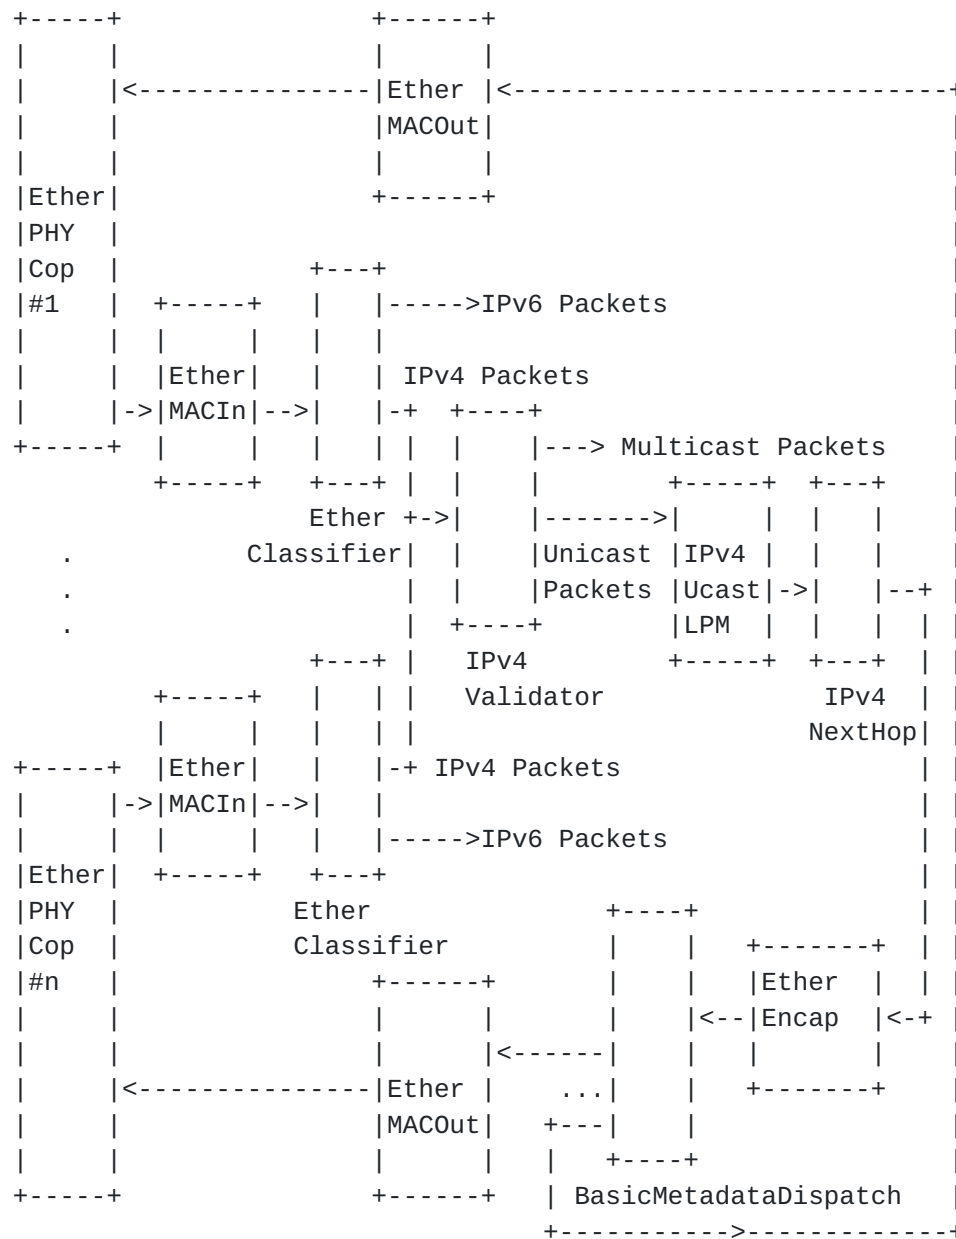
Ether MACOut

Ether PHY Cop #1

IPv6 Packets

Ether MACIn

IPv4 Packets

Multicast Packets

Ether Classifier

Unicast Packets

IPv4 Ucast LPM

IPv4 Validator

IPv4 NextHop

Ether MACIn

IPv4 Packets

IPv6 Packets

Ether PHY Cop #n

Ether Classifier

Ether Encap

Ether MACOut

...

BasicMetadataDispatch

.
.
.